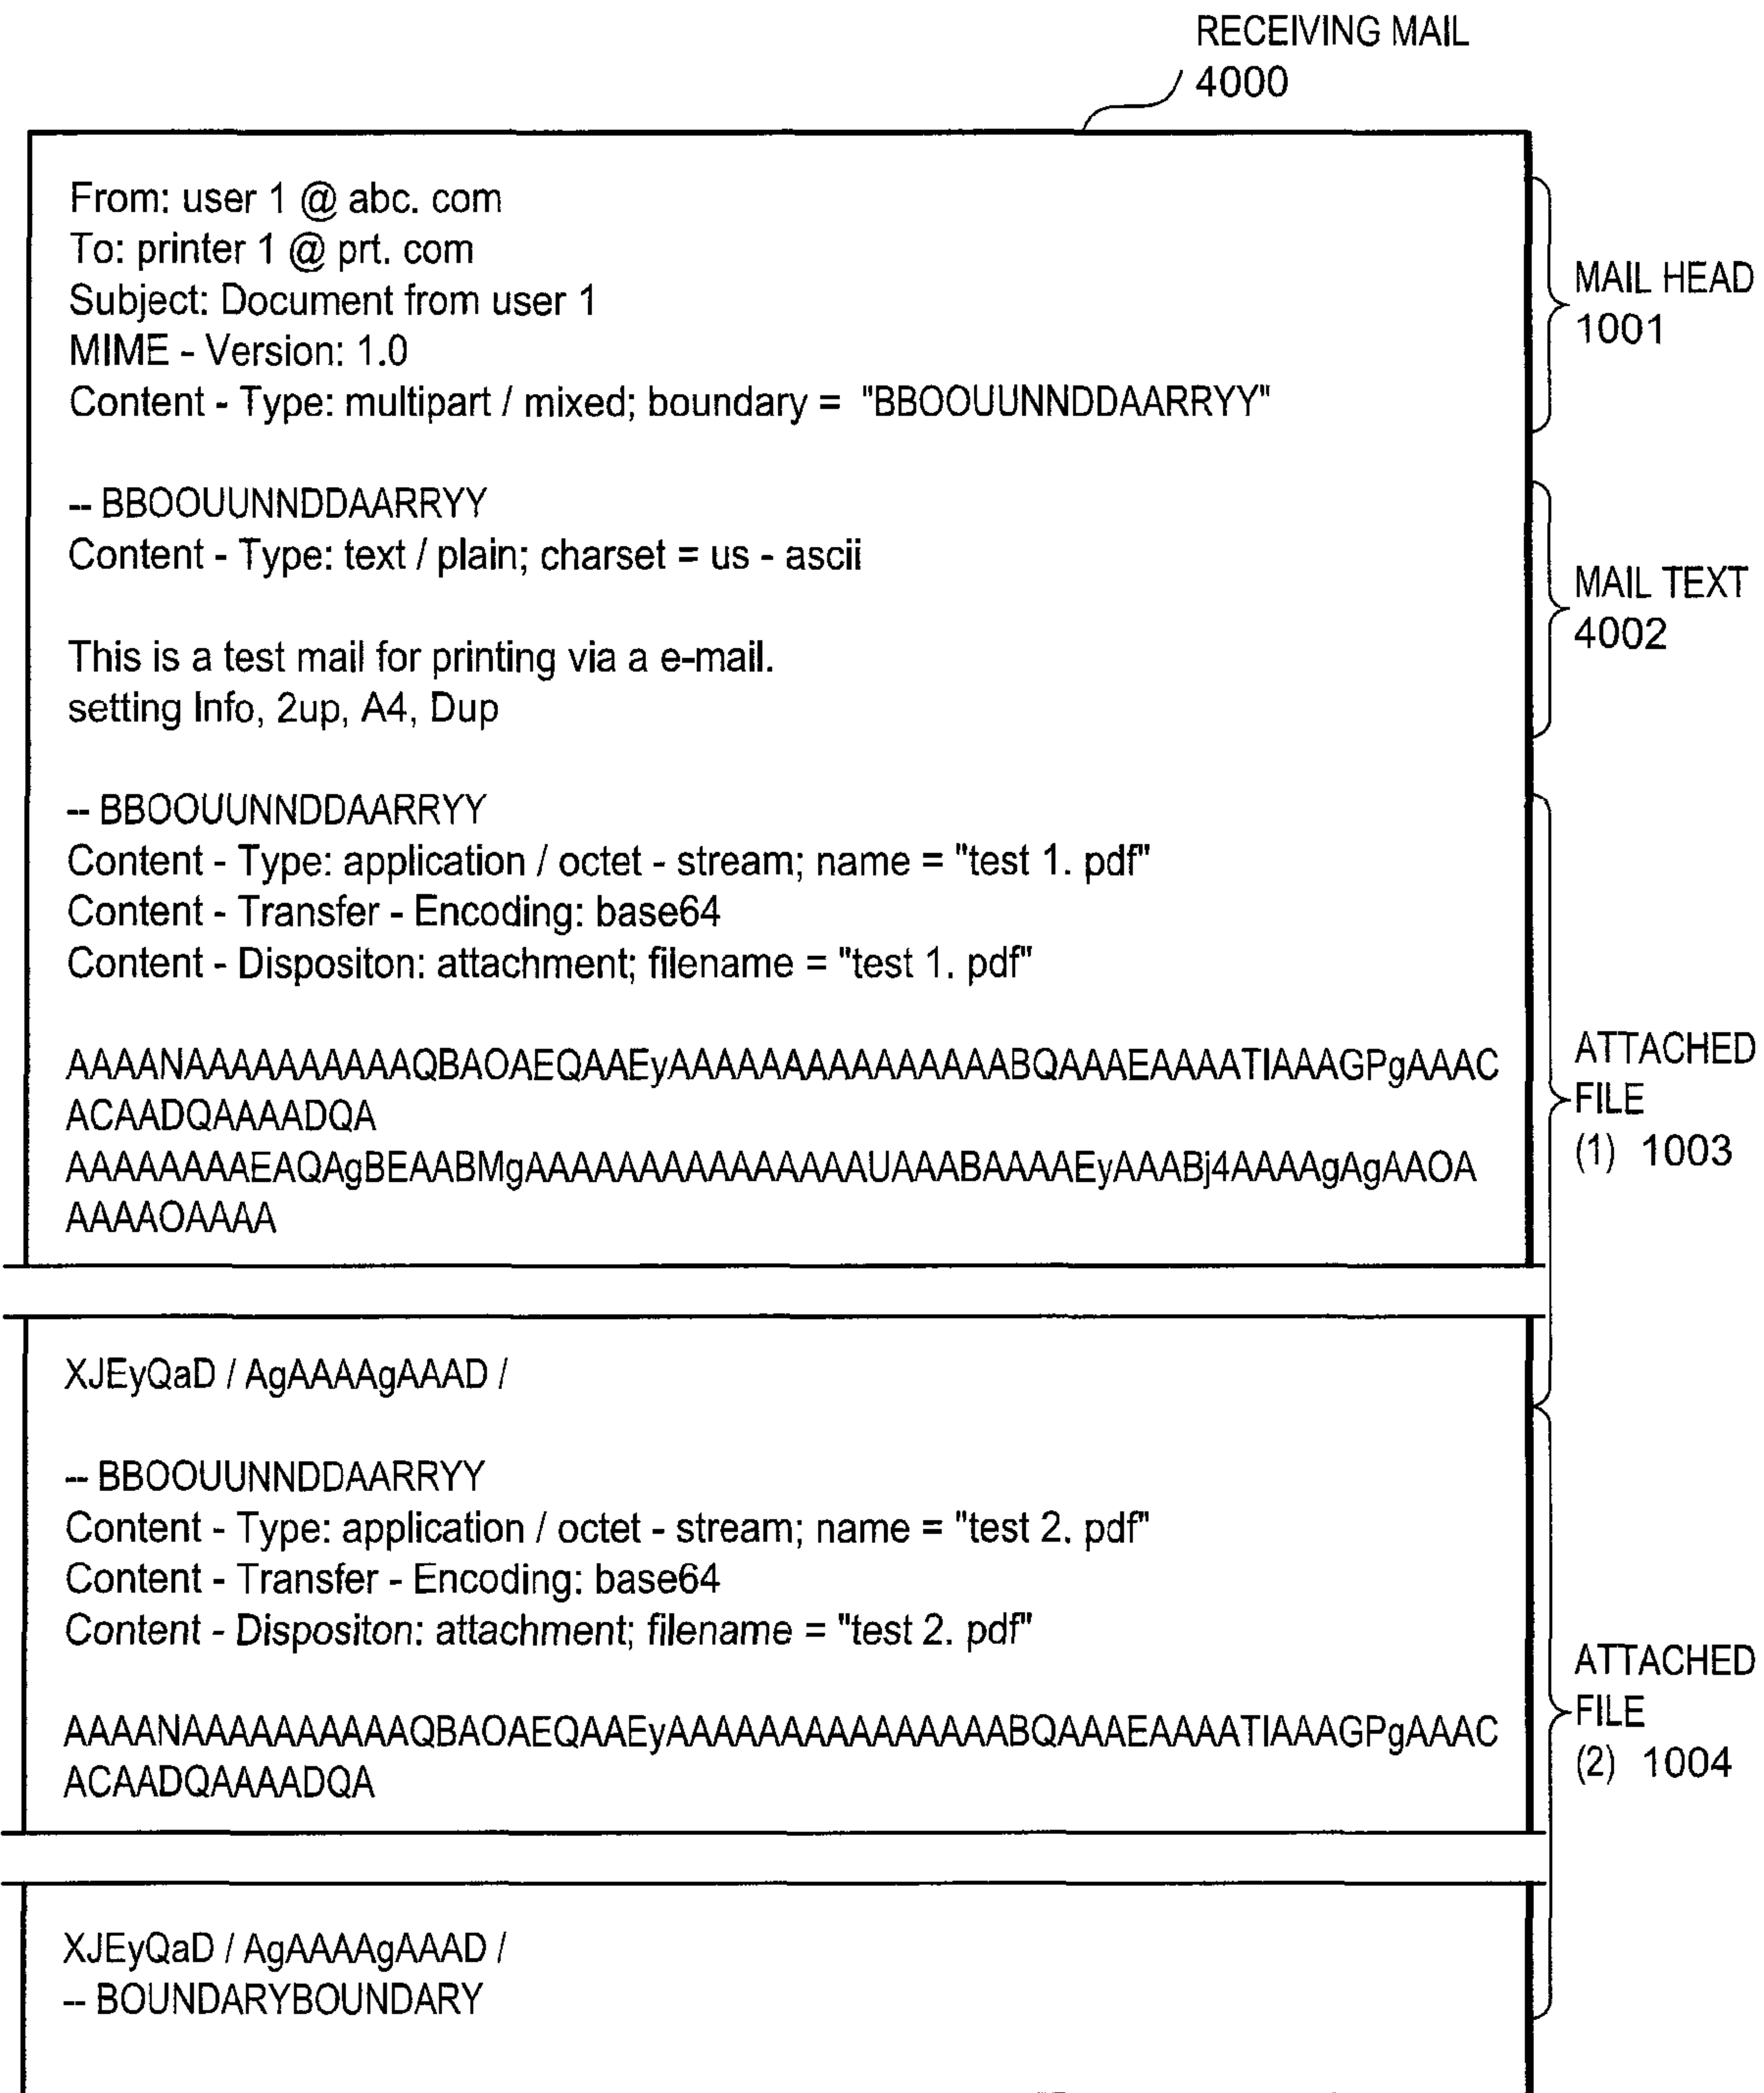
RECEIVING MAIL
4000

From: user 1 @ abc. com
To: printer 1 @ prt. com
Subject: Document from user 1
MIME - Version: 1.0
Content - Type: multipart / mixed; boundary = "BBOOUUNNDDAARRYY"

MAIL HEAD
1001

-- BBOOUUNNDDAARRYY
Content - Type: text / plain; charset = us - ascii

This is a test mail for printing via a e-mail.
setting Info, 2up, A4, Dup

MAIL TEXT
4002

-- BBOOUUNNDDAARRYY
Content - Type: application / octet - stream; name = "test 1. pdf"
Content - Transfer - Encoding: base64
Content - Dispositon: attachment; filename = "test 1. pdf"

AAAANAAAAAAAAAAQBAOAEQAAEyAAAAAAAAAAAAAAABQAAAEAAAATIAAAGPgAAAC
ACAADQAAAADQA
AAAAAAAAEAQAgBEAABMgAAAAAAAAAAAAAAUAAABAAAAEyAAABj4AAAAgAgAAOA
AAAAOAAAA

XJEyQaD / AgAAAAgAAAD /

ATTACHED
FILE
(1) 1003

-- BBOOUUNNDDAARRYY
Content - Type: application / octet - stream; name = "test 2. pdf"
Content - Transfer - Encoding: base64
Content - Dispositon: attachment; filename = "test 2. pdf"

AAAANAAAAAAAAAAQBAOAEQAAEyAAAAAAAAAAAAAAABQAAAEAAAATIAAAGPgAAAC
ACAADQAAAADQA

XJEyQaD / AgAAAAgAAAD /
-- BOUNDARYBOUNDARY

ATTACHED
FILE
(2) 1004